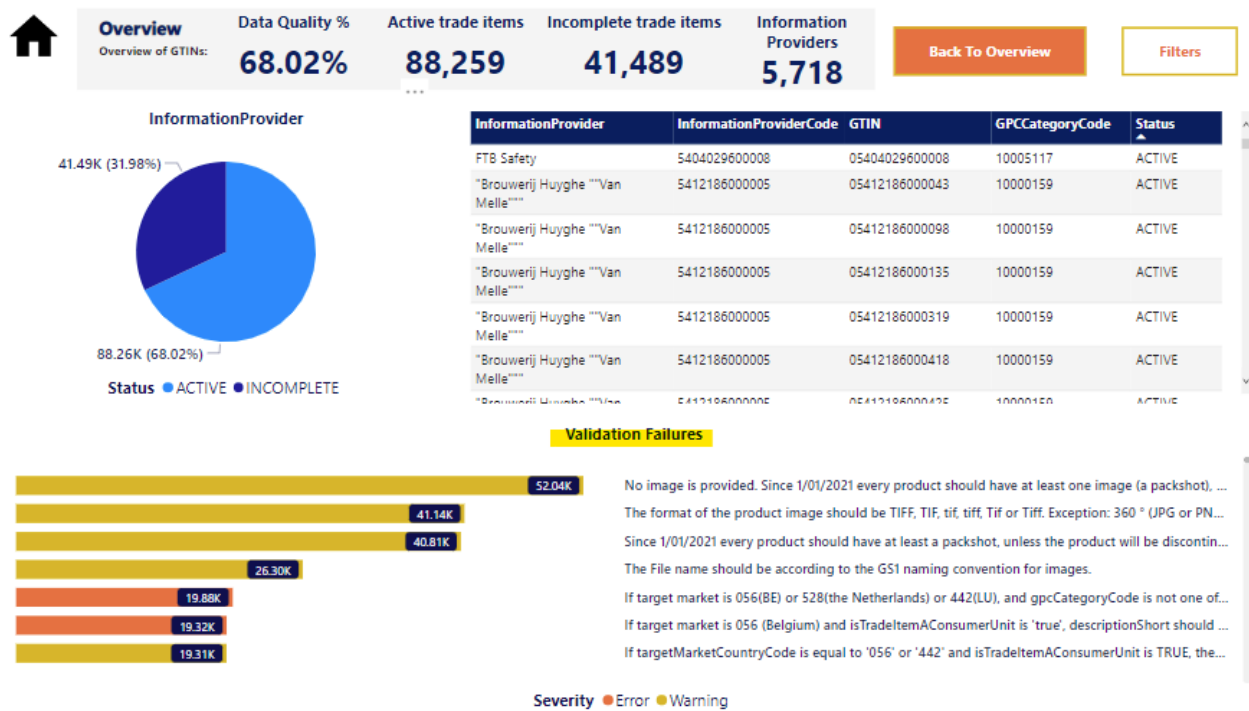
Overview
Overview of GTINs:

Data Quality %
68.02%

Active trade items
88,259

Incomplete trade items
41,489

Information Providers
5,718

Back To Overview

Filters

InformationProvider

41.49K (31.98%)

88.26K (68.02%)

Status ● ACTIVE ● INCOMPLETE

| InformationProvider | InformationProviderCode | GTIN | GPCCategoryCode | Status |
|---|---|---|---|---|
| FTB Safety | 5404029600008 | 05404029600008 | 10005117 | ACTIVE |
| "Brouwerij Huyghe ""Van Melle""" | 5412186000005 | 05412186000043 | 10000159 | ACTIVE |
| "Brouwerij Huyghe ""Van Melle""" | 5412186000005 | 05412186000098 | 10000159 | ACTIVE |
| "Brouwerij Huyghe ""Van Melle""" | 5412186000005 | 05412186000135 | 10000159 | ACTIVE |
| "Brouwerij Huyghe ""Van Melle""" | 5412186000005 | 05412186000319 | 10000159 | ACTIVE |
| "Brouwerij Huyghe ""Van Melle""" | 5412186000005 | 05412186000418 | 10000159 | ACTIVE |
| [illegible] | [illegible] | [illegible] | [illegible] | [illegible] |

Validation Failures

52.04K No image is provided. Since 1/01/2021 every product should have at least one image (a packshot), ...
41.14K The format of the product image should be TIFF, TIF, tif, tiff, Tif or Tiff. Exception: 360 ° (JPG or PN...
40.81K Since 1/01/2021 every product should have at least a packshot, unless the product will be discontin...
26.30K The File name should be according to the GS1 naming convention for images.
19.88K If target market is 056(BE) or 528(the Netherlands) or 442(LU), and gpcCategoryCode is not one of...
19.32K If target market is 056 (Belgium) and isTradeItemAConsumerUnit is 'true', descriptionShort should ...
19.31K If targetMarketCountryCode is equal to '056' or '442' and isTradeItemAConsumerUnit is TRUE, the...

Severity ● Error ● Warning